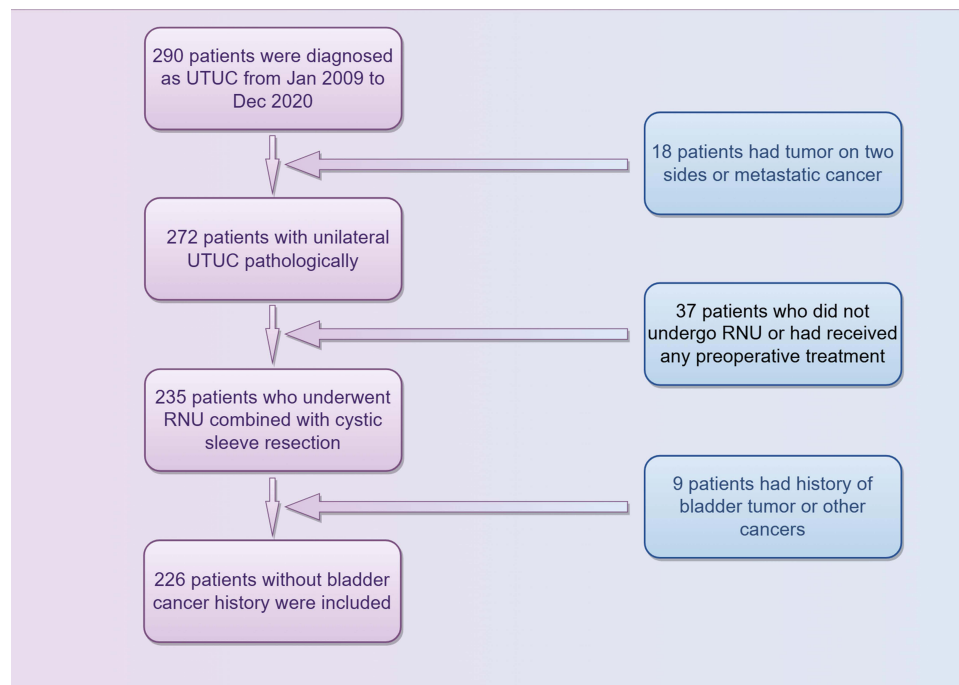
290 patients were diagnosed as UTUC from Jan 2009 to Dec 2020

18 patients had tumor on two sides or metastatic cancer

272 patients with unilateral UTUC pathologically

37 patients who did not undergo RNU or had received any preoperative treatment

235 patients who underwent RNU combined with cystic sleeve resection

9 patients had history of bladder tumor or other cancers

226 patients without bladder cancer history were included